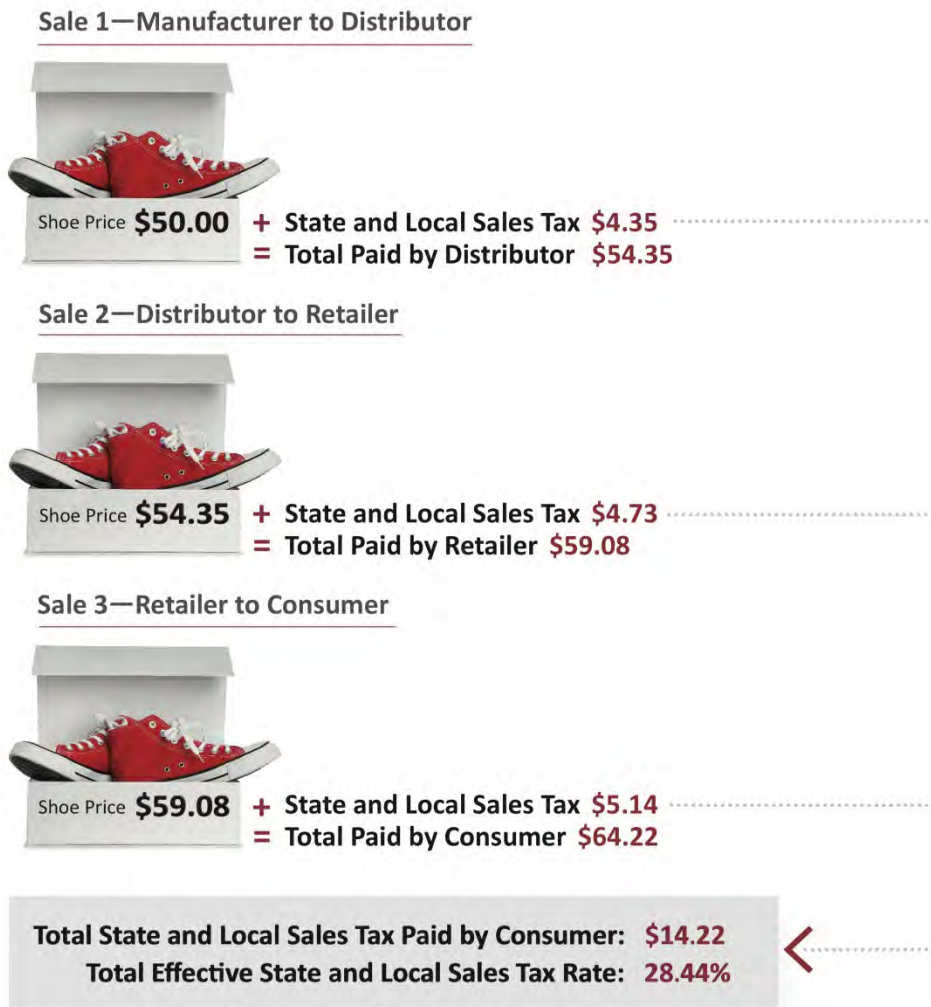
Sale 1—Manufacturer to Distributor

Shoe Price $50.00 + State and Local Sales Tax $4.35
= Total Paid by Distributor $54.35

Sale 2—Distributor to Retailer

Shoe Price $54.35 + State and Local Sales Tax $4.73
= Total Paid by Retailer $59.08

Sale 3—Retailer to Consumer

Shoe Price $59.08 + State and Local Sales Tax $5.14
= Total Paid by Consumer $64.22

Total State and Local Sales Tax Paid by Consumer: $14.22
Total Effective State and Local Sales Tax Rate: 28.44%